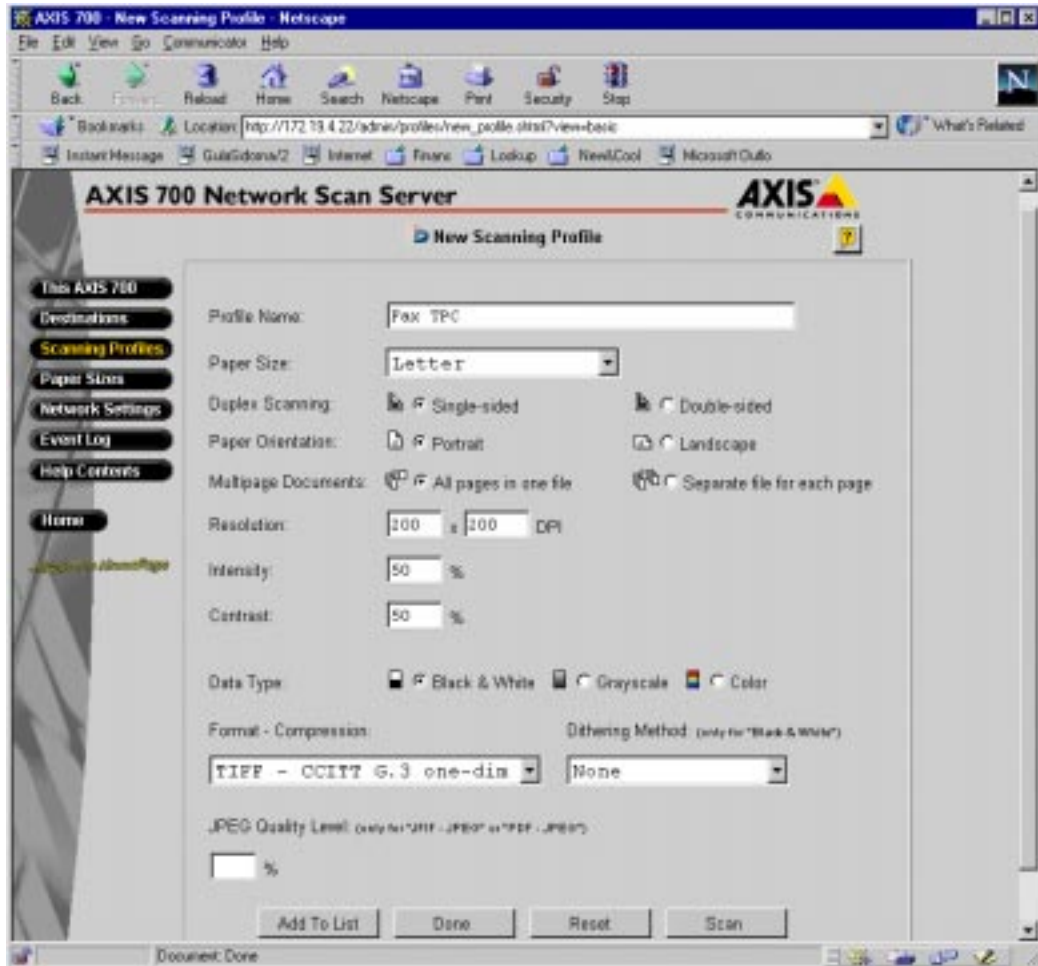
AXIS 700 - New Scanning Profile - Netscape

File Edit View Go Communicator Help

Back Forward Reload Home Search Netscape Print Security Stop

Bookmarks Location: http://172.19.4.22/admin/profiles/new_profile.shtml?view=basic What's Related

Instant Message GuiaSidonia/2 Internet Finans Lookup New&Cool Microsoft Outlo

AXIS 700 Network Scan Server

AXIS COMMUNICATIONS

New Scanning Profile

?

This AXIS 700
Destinations
Scanning Profiles
Paper Sizes
Network Settings
Event Log
Help Contents

Home

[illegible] AboutPage

Profile Name: Fax TPC

Paper Size: Letter

Duplex Scanning: Single-sided Double-sided

Paper Orientation: Portrait Landscape

Multipage Documents: All pages in one file Separate file for each page

Resolution: 200 x 200 DPI

Intensity: 50 %

Contrast: 50 %

Data Type: Black & White Grayscale Color

Format - Compression: TIFF - CCITT G.3 one-dim

Dithering Method: (only for "Black & White") None

JPEG Quality Level: (only for "JFIF - JPEG" or "PDF - JPEG") %

Add To List Done Reset Scan

Document: Done